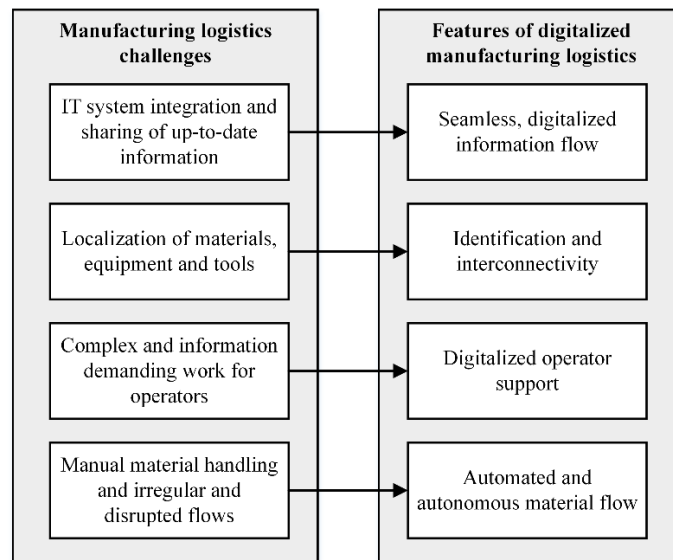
Manufacturing logistics challenges

IT system integration and sharing of up-to-date information

Localization of materials, equipment and tools

Complex and information demanding work for operators

Manual material handling and irregular and disrupted flows

Features of digitalized manufacturing logistics

Seamless, digitalized information flow

Identification and interconnectivity

Digitalized operator support

Automated and autonomous material flow